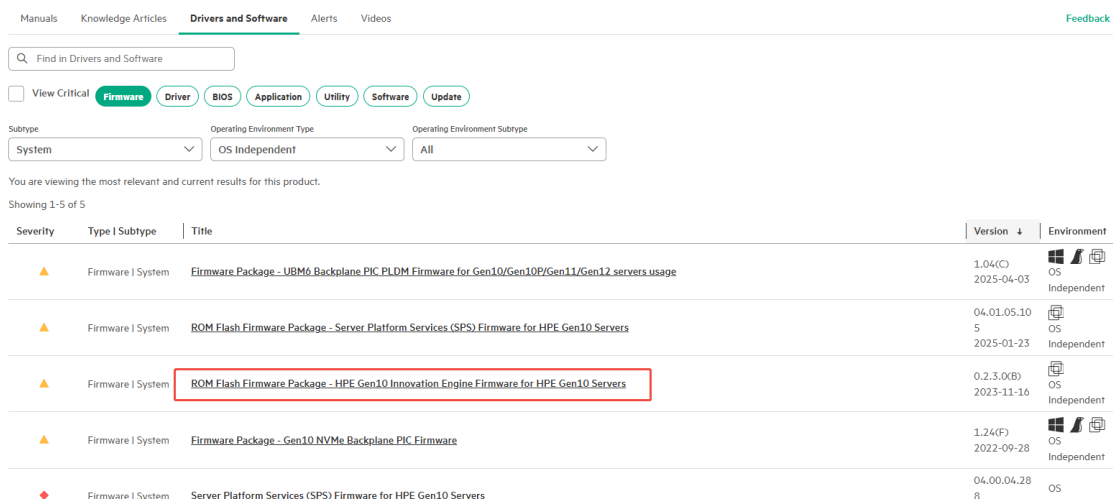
Manuals Knowledge Articles Drivers and Software Alerts Videos Feedback

Find in Drivers and Software

View Critical Firmware Driver BIOS Application Utility Software Update

Subtype
System

Operating Environment Type
OS Independent

Operating Environment Subtype
All

You are viewing the most relevant and current results for this product.

Showing 1-5 of 5

| Severity | Type \| Subtype | Title | Version ↓ | Environment |
|---|---|---|---|---|
| | Firmware \| System | Firmware Package - UBM6 Backplane PIC PLDM Firmware for Gen10/Gen10P/Gen11/Gen12 servers usage | 1.04(C) 2025-04-03 | OS Independent |
| | Firmware \| System | ROM Flash Firmware Package - Server Platform Services (SPS) Firmware for HPE Gen10 Servers | 04.01.05.105 2025-01-23 | OS Independent |
| | Firmware \| System | ROM Flash Firmware Package - HPE Gen10 Innovation Engine Firmware for HPE Gen10 Servers | 0.2.3.0(B) 2023-11-16 | OS Independent |
| | Firmware \| System | Firmware Package - Gen10 NVMe Backplane PIC Firmware | 1.24(F) 2022-09-28 | OS Independent |
| | Firmware \| System | Server Platform Services (SPS) Firmware for HPE Gen10 Servers | 04.00.04.288 | OS |